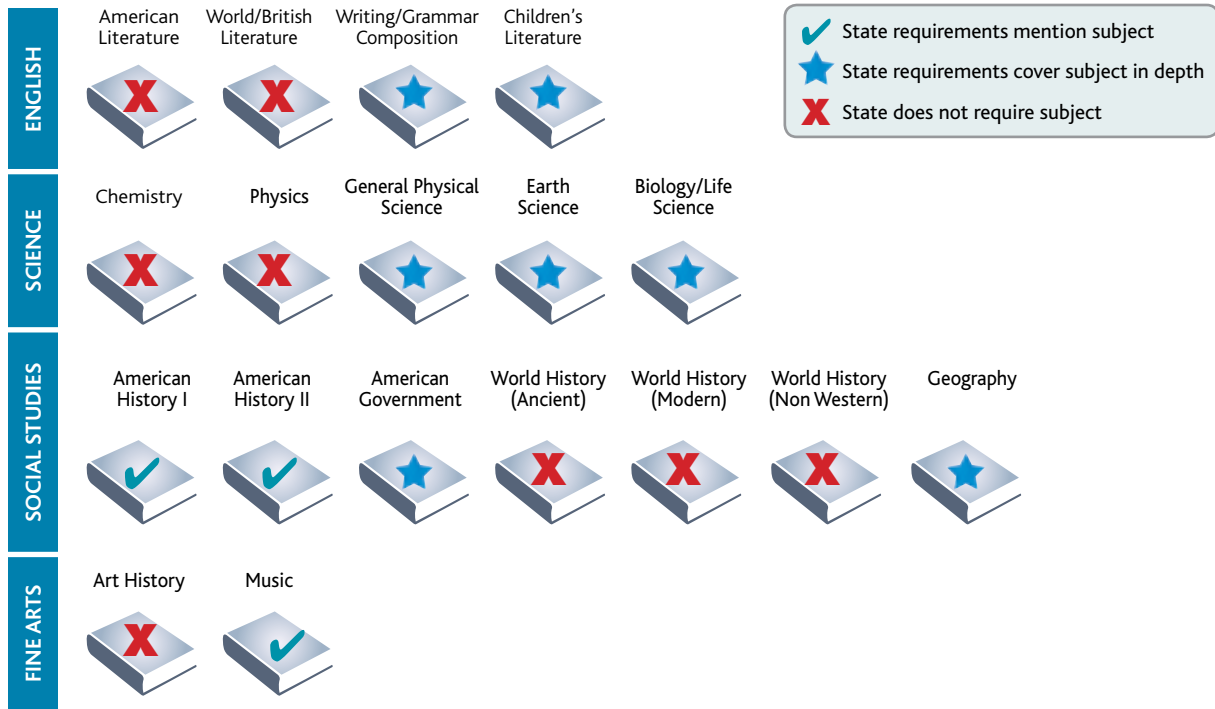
State requirements mention subject
State requirements cover subject in depth
State does not require subject

ENGLISH

American Literature
World/British Literature
Writing/Grammar Composition
Children's Literature

SCIENCE

Chemistry
Physics
General Physical Science
Earth Science
Biology/Life Science

SOCIAL STUDIES

American History I
American History II
American Government
World History (Ancient)
World History (Modern)
World History (Non Western)
Geography

FINE ARTS

Art History
Music